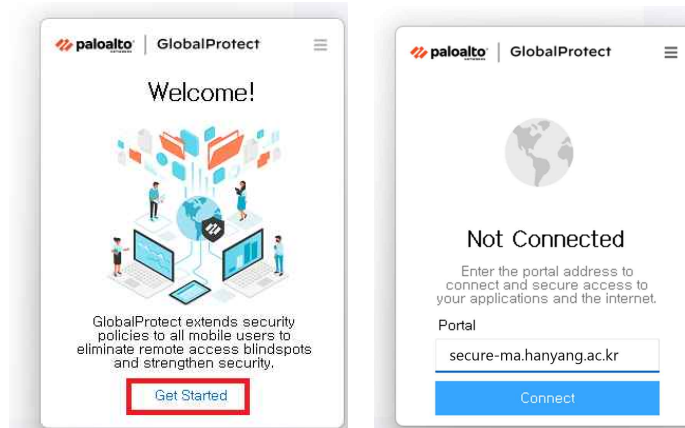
paloalto | GlobalProtect

Welcome!

GlobalProtect extends security policies to all mobile users to eliminate remote access blindspots and strengthen security.

Get Started

paloalto | GlobalProtect

Not Connected

Enter the portal address to connect and secure access to your applications and the internet.

Portal

secure-ma.hanyang.ac.kr

Connect